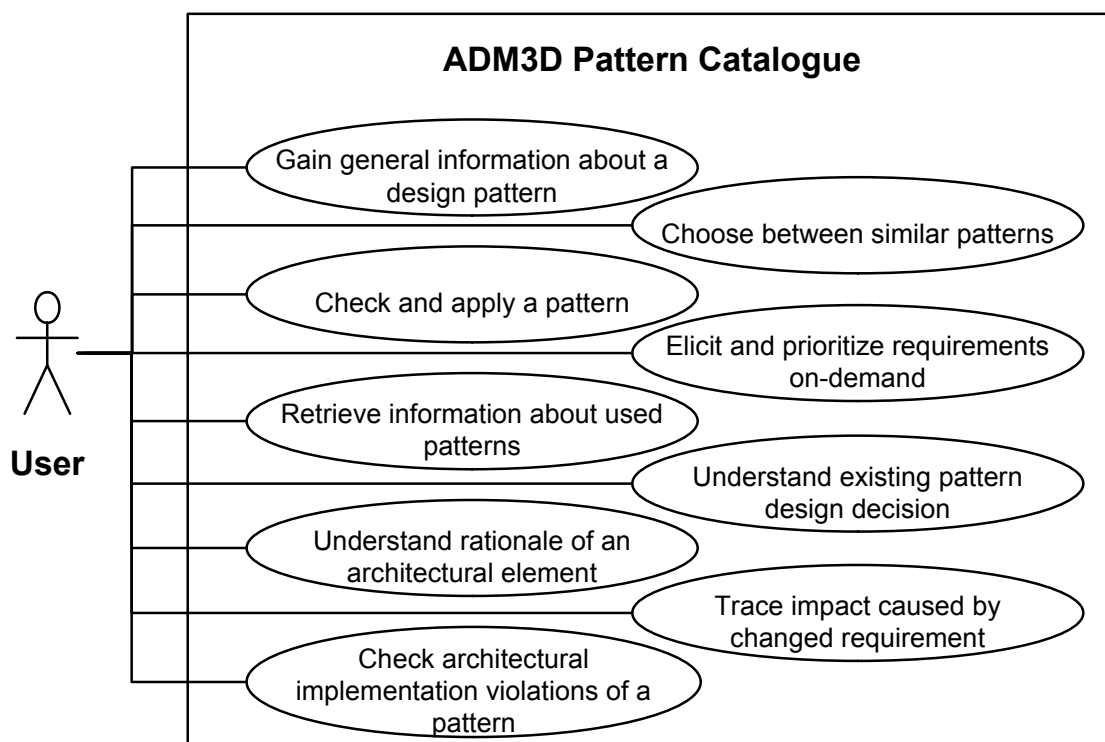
ADM3D Pattern Catalogue

User

Gain general information about a design pattern

Choose between similar patterns

Check and apply a pattern

Elicit and prioritize requirements on-demand

Retrieve information about used patterns

Understand existing pattern design decision

Understand rationale of an architectural element

Trace impact caused by changed requirement

Check architectural implementation violations of a pattern